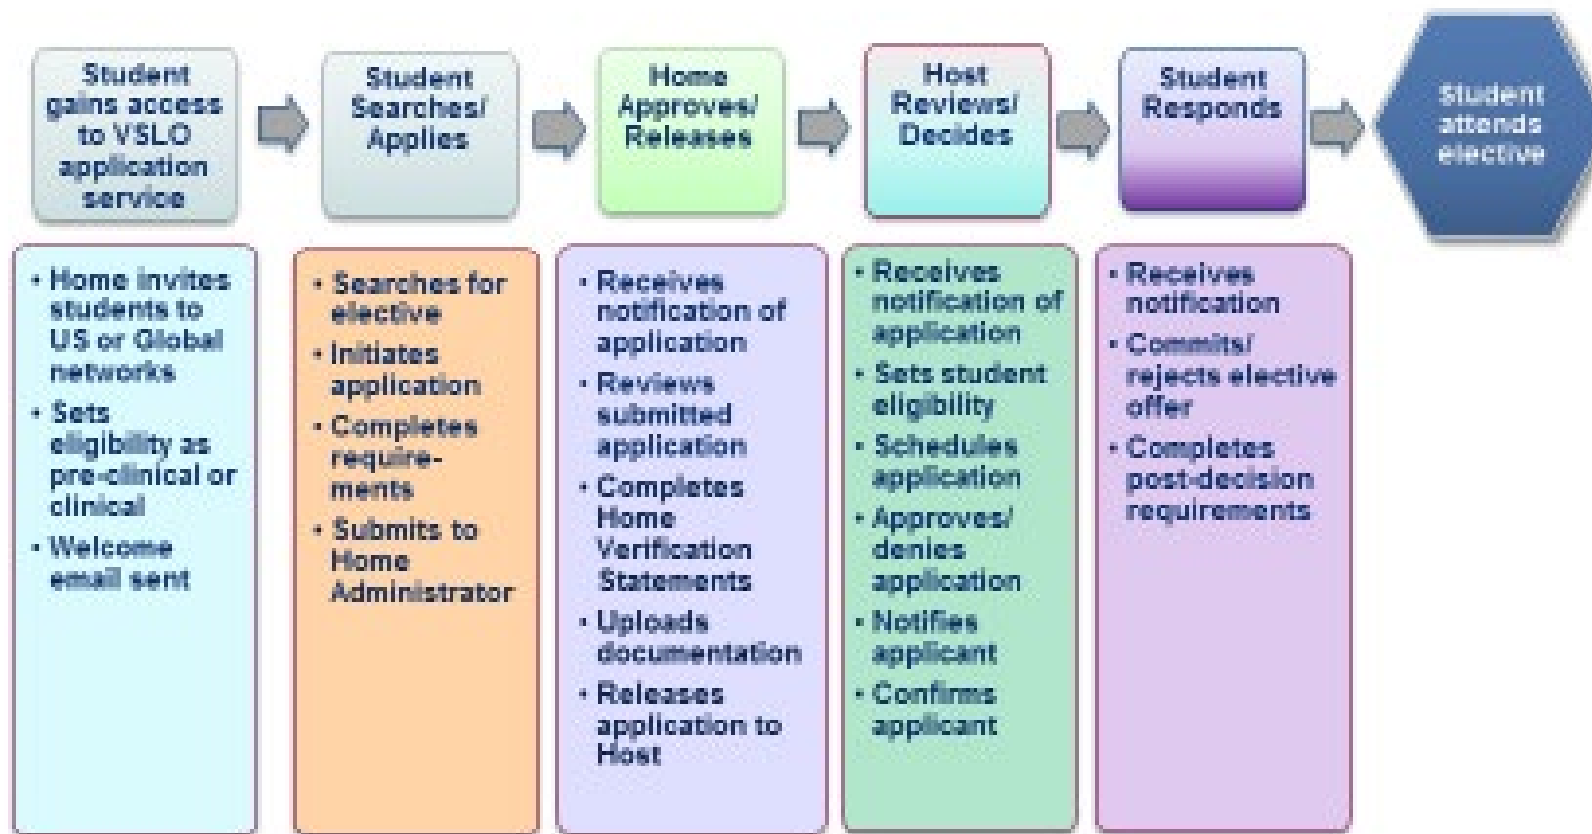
Student gains access to VSLO application service

Student Searches/ Applies

Home Approves/ Releases

Host Reviews/ Decides

Student Responds

Student attends elective

• Home invites students to US or Global networks
• Sets eligibility as pre-clinical or clinical
• Welcome email sent

• Searches for elective
• Initiates application
• Completes requirements
• Submits to Home Administrator

• Receives notification of application
• Reviews submitted application
• Completes Home Verification Statements
• Uploads documentation
• Releases application to Host

• Receives notification of application
• Sets student eligibility
• Schedules application
• Approves/ denies application
• Notifies applicant
• Confirms applicant

• Receives notification
• Commits/ rejects elective offer
• Completes post-decision requirements